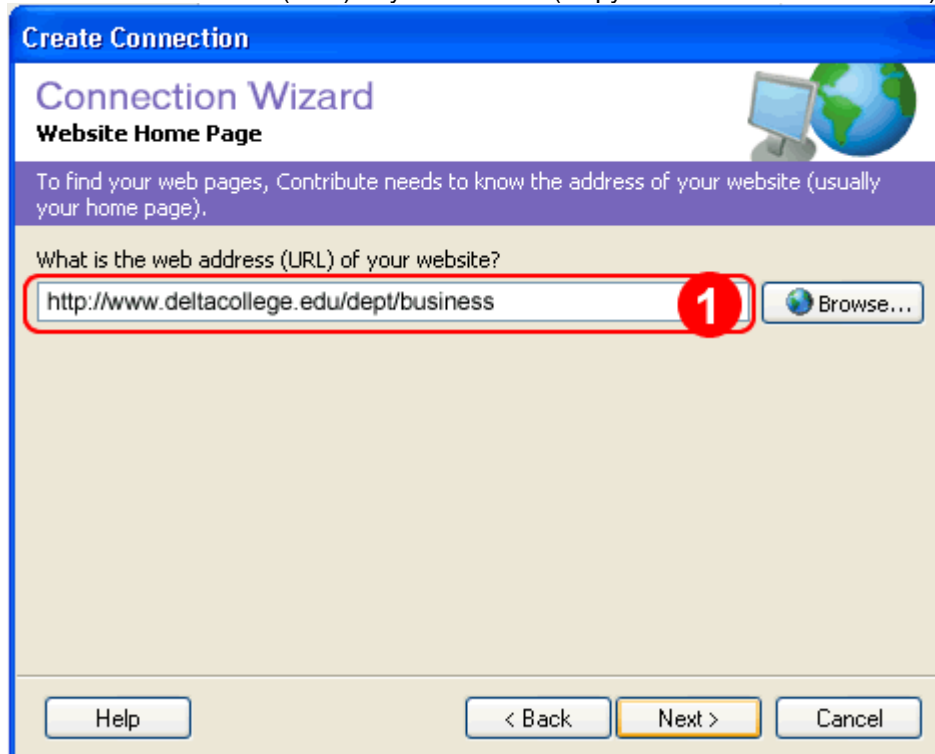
Create Connection

Connection Wizard

Website Home Page

To find your web pages, Contribute needs to know the address of your website (usually your home page).

What is the web address (URL) of your website?

http://www.deltacollege.edu/dept/business

1

Browse...

Help

< Back

Next >

Cancel